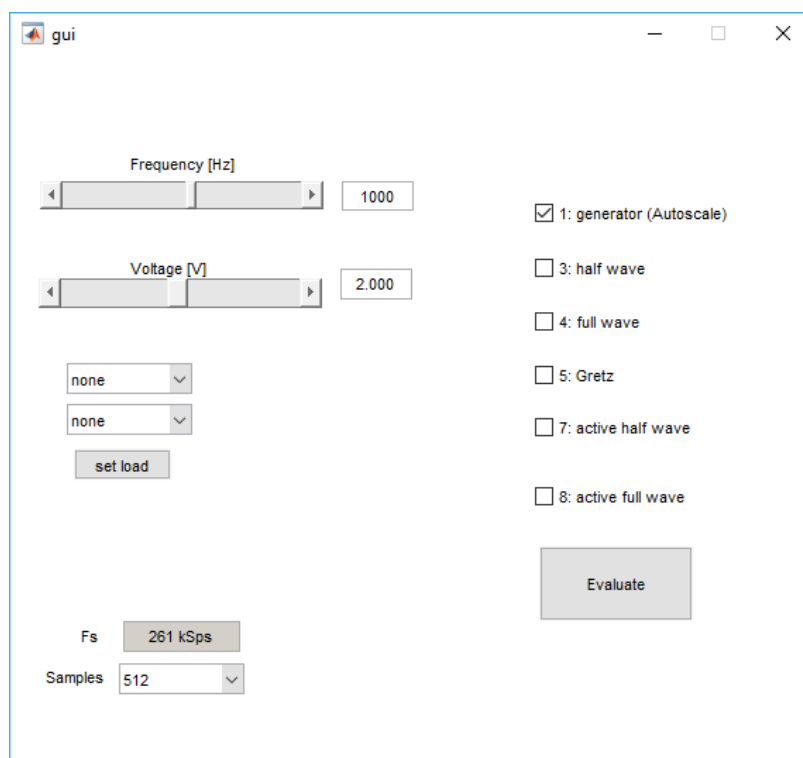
gui

Frequency [Hz]

1000

Voltage [V]

2.000

none

none

set load

Fs 261 kSps

Samples 512

1: generator (Autoscale)

3: half wave

4: full wave

5: Gretz

7: active half wave

8: active full wave

Evaluate